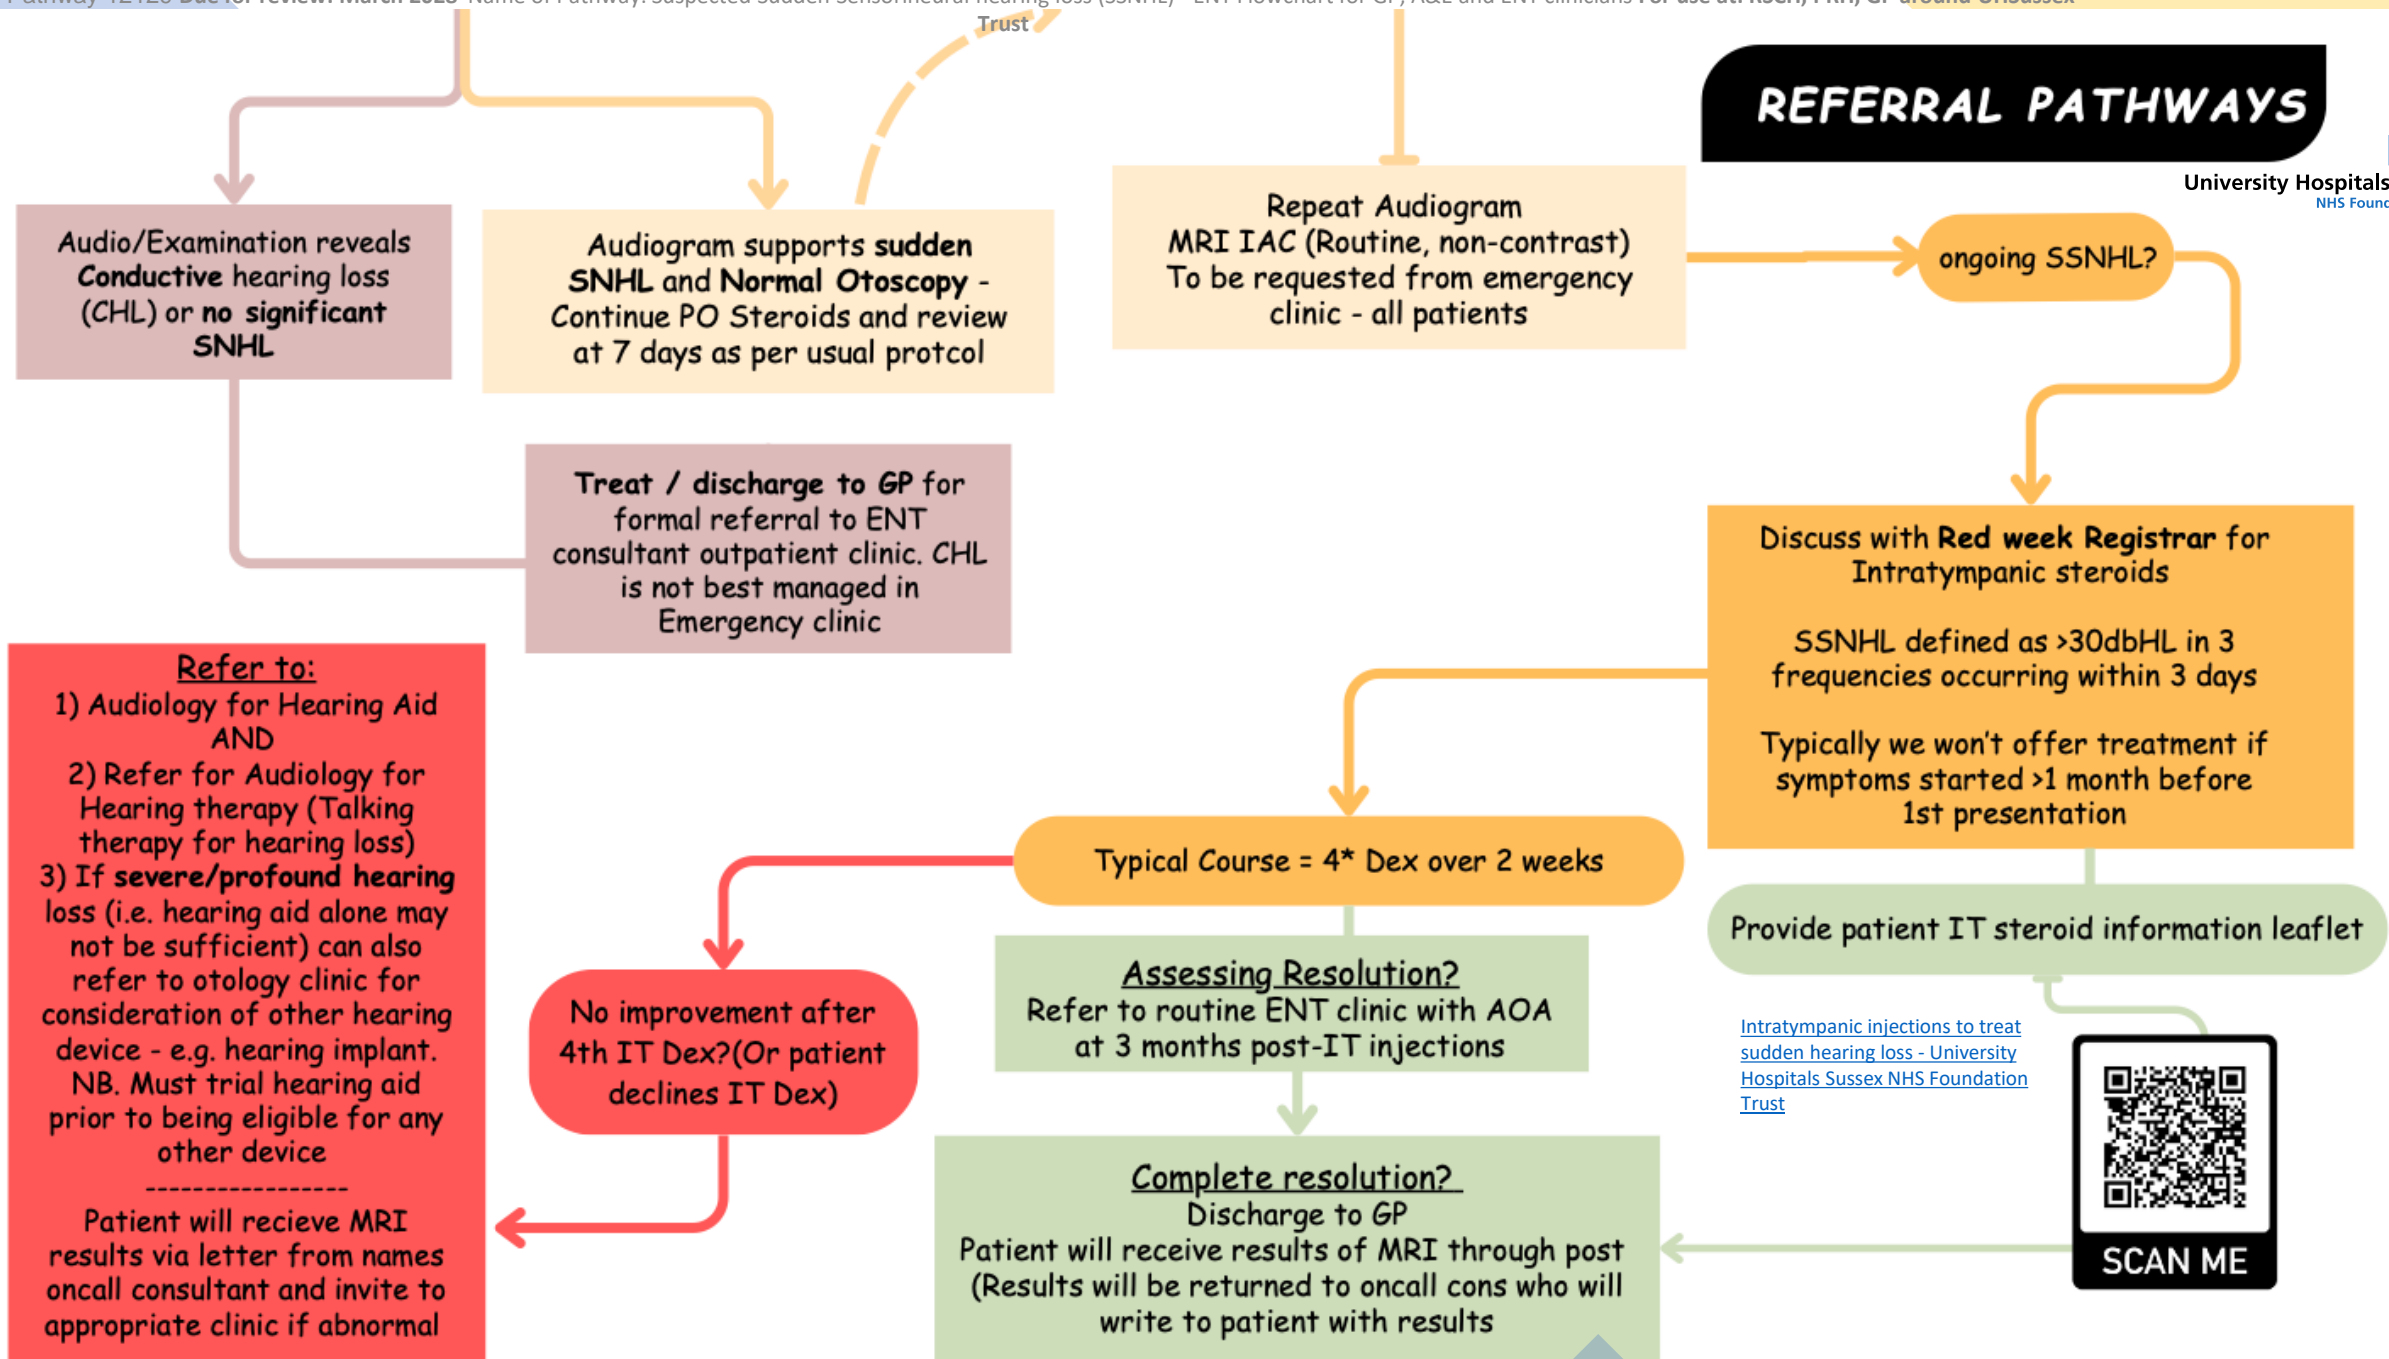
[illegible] Due for review: March 2025 Name of Pathway: Suspected Sudden Sensorineural hearing loss (SSNHL) – ENT Flowchart for GP, A&E and ENT clinicians For use at: RSCH, PRH, GP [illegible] Sussex
Trust

REFERRAL PATHWAYS

University Hospitals
NHS Founc

Audio/Examination reveals Conductive hearing loss (CHL) or no significant SNHL

Audiogram supports sudden SNHL and Normal Otoscopy - Continue PO Steroids and review at 7 days as per usual protcol

Repeat Audiogram
MRI IAC (Routine, non-contrast)
To be requested from emergency clinic - all patients

ongoing SSNHL?

Treat / discharge to GP for formal referral to ENT consultant outpatient clinic. CHL is not best managed in Emergency clinic

Discuss with Red week Registrar for Intratympanic steroids

SSNHL defined as >30dbHL in 3 frequencies occurring within 3 days

Typically we won't offer treatment if symptoms started >1 month before 1st presentation

Refer to:
1) Audiology for Hearing Aid
AND
2) Refer for Audiology for Hearing therapy (Talking therapy for hearing loss)
3) If severe/profound hearing loss (i.e. hearing aid alone may not be sufficient) can also refer to otology clinic for consideration of other hearing device - e.g. hearing implant. NB. Must trial hearing aid prior to being eligible for any other device
-----------------
Patient will recieve MRI results via letter from names oncall consultant and invite to appropriate clinic if abnormal

Typical Course = 4* Dex over 2 weeks

Provide patient IT steroid information leaflet

No improvement after 4th IT Dex?(Or patient declines IT Dex)

Assessing Resolution?
Refer to routine ENT clinic with AOA at 3 months post-IT injections

Intratympanic injections to treat sudden hearing loss - University Hospitals Sussex NHS Foundation Trust

SCAN ME

Complete resolution?
Discharge to GP
Patient will receive results of MRI through post (Results will be returned to oncall cons who will write to patient with results